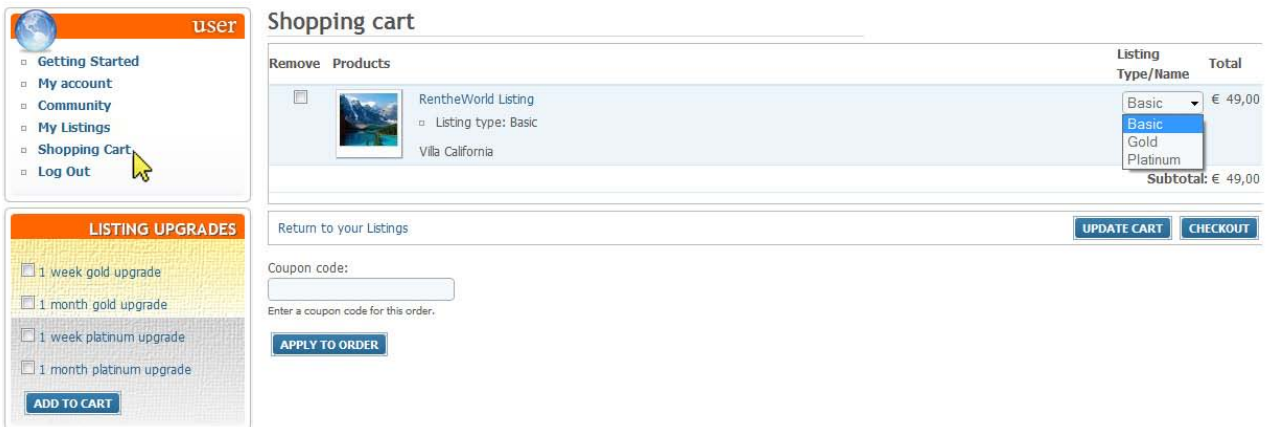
user

- Getting Started
- My account
- Community
- My Listings
- Shopping Cart
- Log Out

LISTING UPGRADES

1 week gold upgrade

1 month gold upgrade

1 week platinum upgrade

1 month platinum upgrade

ADD TO CART

Shopping cart

| Remove | Products | Listing Type/Name | Total |
|---|---|---|---|
| | RentheWorld Listing<br>- Listing type: Basic<br>Villa California | Basic<br>Basic<br>Gold<br>Platinum | € 49,00 |
| | | | Subtotal: € 49,00 |

Return to your Listings

UPDATE CART CHECKOUT

Coupon code:

Enter a coupon code for this order.

APPLY TO ORDER